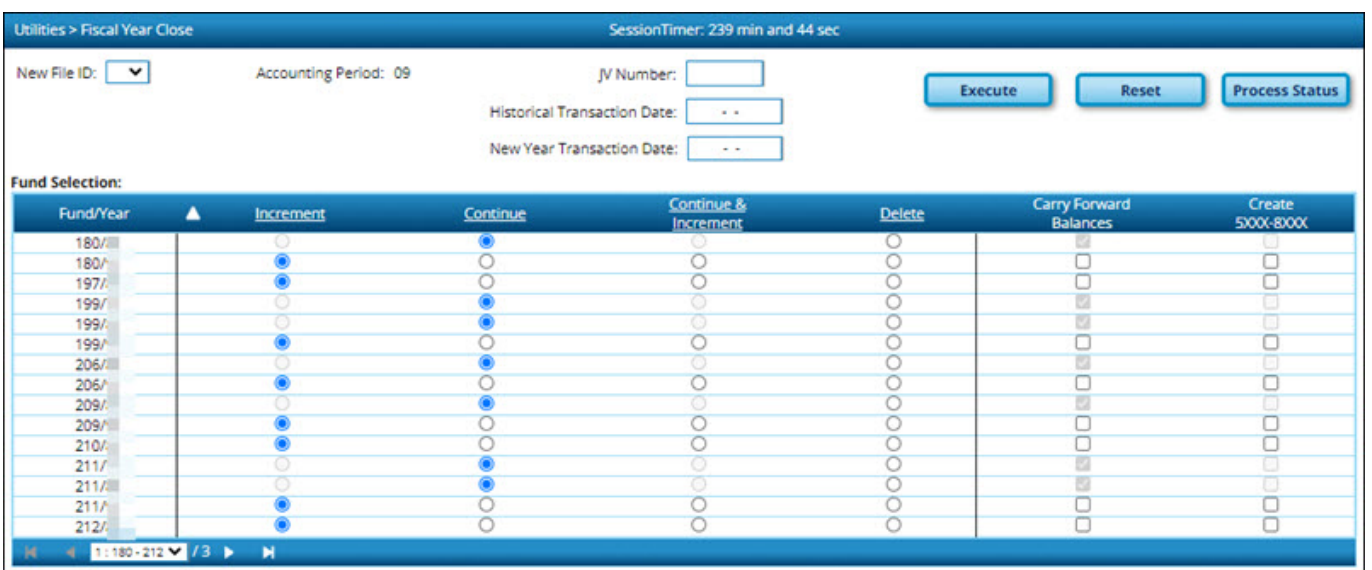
Utilities > Fiscal Year Close

SessionTimer: 239 min and 44 sec

New File ID:

Accounting Period: 09

JV Number:

Historical Transaction Date: - -

New Year Transaction Date: - -

Execute

Reset

Process Status

Fund Selection:

| Fund/Year | Increment | Continue | Continue & Increment | Delete | Carry Forward Balances | Create 5XXX-8XXX |
|---|---|---|---|---|---|---|
| 180/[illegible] | | | | | | |
| 180/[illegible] | | | | | | |
| 197/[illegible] | | | | | | |
| 199/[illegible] | | | | | | |
| 199/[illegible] | | | | | | |
| 199/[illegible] | | | | | | |
| 206/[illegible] | | | | | | |
| 206/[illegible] | | | | | | |
| 209/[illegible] | | | | | | |
| 209/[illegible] | | | | | | |
| 210/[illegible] | | | | | | |
| 211/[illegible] | | | | | | |
| 211/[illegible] | | | | | | |
| 211/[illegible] | | | | | | |
| 212/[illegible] | | | | | | |

1 : 180 - 212 / 3